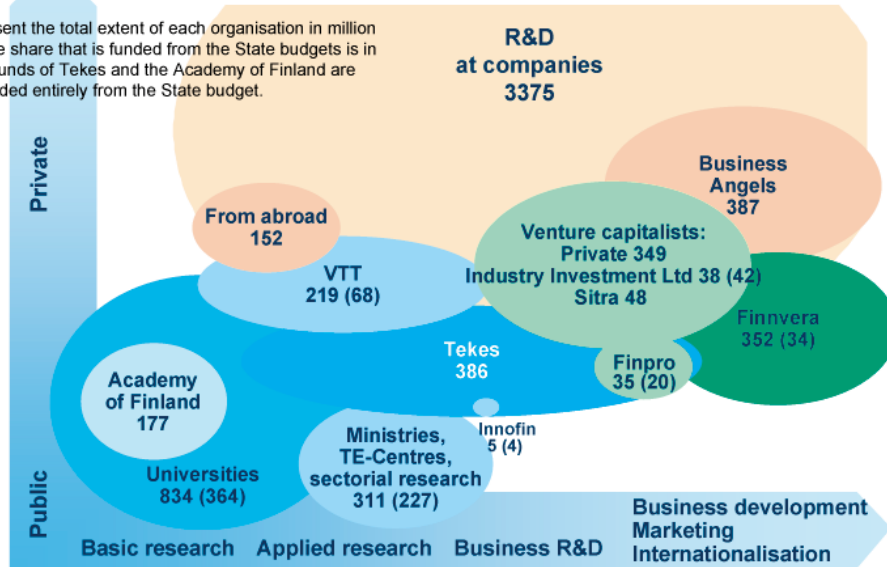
sent the total extent of each organisation in million e share that is funded from the State budgets is in unds of Tekes and the Academy of Finland are ded entirely from the State budget.

R&D at companies 3375

Private

Business Angels 387

From abroad 152

Venture capitalists: Private 349 Industry Investment Ltd 38 (42) Sitra 48

VTT 219 (68)

Finnvera 352 (34)

Tekes 386

Finpro 35 (20)

Academy of Finland 177

Innofin 5 (4)

Ministries, TE-Centres, sectorial research 311 (227)

Universities 834 (364)

Public

Basic research Applied research Business R&D Business development Marketing Internationalisation